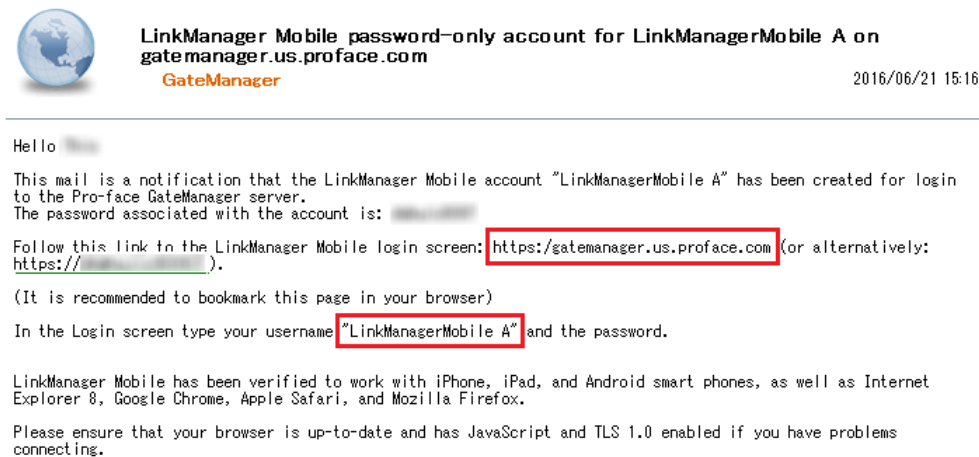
LinkManager Mobile password-only account for LinkManagerMobile A on gatemanager.us.proface.com

GateManager

2016/06/21 15:16

Hello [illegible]

This mail is a notification that the LinkManager Mobile account "LinkManagerMobile A" has been created for login to the Pro-face GateManager server.
The password associated with the account is: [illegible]

Follow this link to the LinkManager Mobile login screen: https:/gatemanager.us.proface.com (or alternatively: https://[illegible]).

(It is recommended to bookmark this page in your browser)

In the Login screen type your username "LinkManagerMobile A" and the password.

LinkManager Mobile has been verified to work with iPhone, iPad, and Android smart phones, as well as Internet Explorer 8, Google Chrome, Apple Safari, and Mozilla Firefox.

Please ensure that your browser is up-to-date and has JavaScript and TLS 1.0 enabled if you have problems connecting.